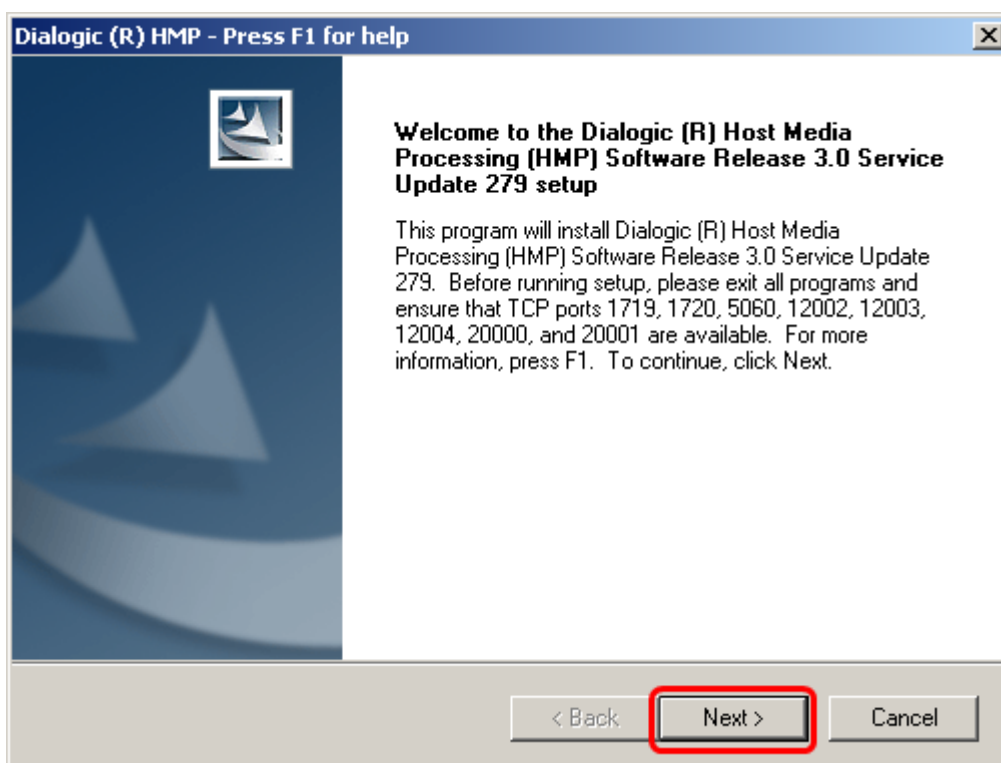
Dialogic (R) HMP - Press F1 for help

Welcome to the Dialogic (R) Host Media Processing (HMP) Software Release 3.0 Service Update 279 setup

This program will install Dialogic (R) Host Media Processing (HMP) Software Release 3.0 Service Update 279. Before running setup, please exit all programs and ensure that TCP ports 1719, 1720, 5060, 12002, 12003, 12004, 20000, and 20001 are available. For more information, press F1. To continue, click Next.

< Back

Next >

Cancel